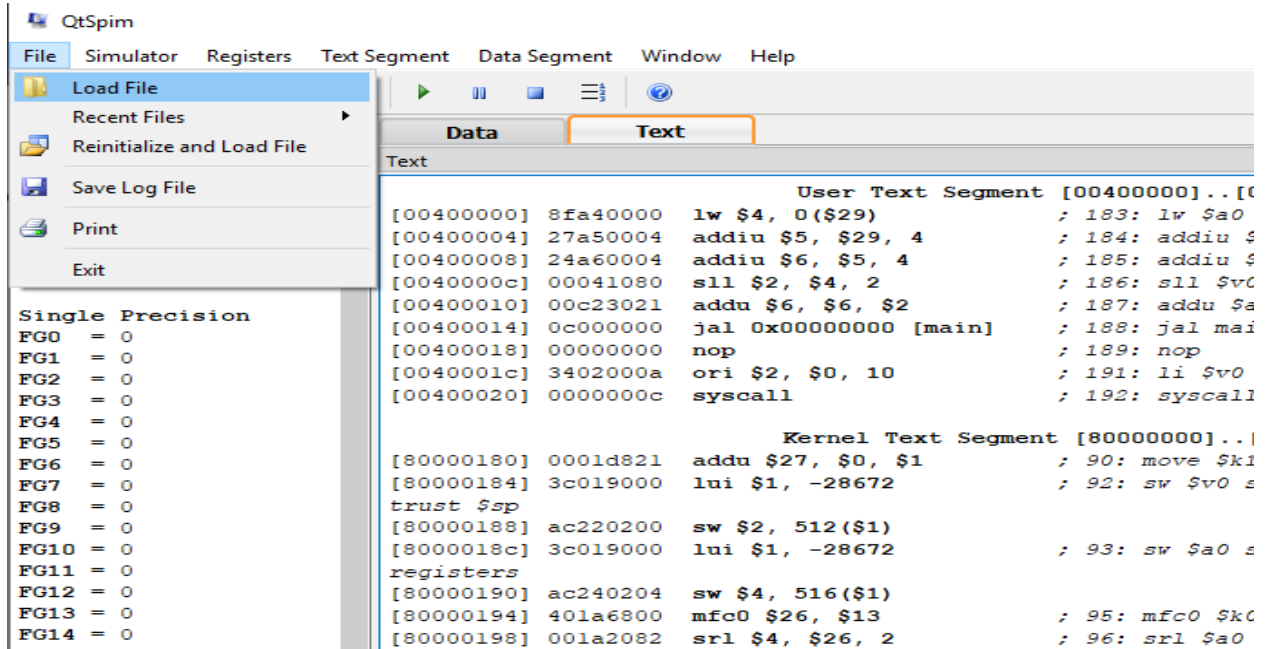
QtSpim

File Simulator Registers Text Segment Data Segment Window Help

Load File
Recent Files
Reinitialize and Load File
Save Log File
Print
Exit

Data Text

Text

User Text Segment [00400000]..[0
[00400000] 8fa40000 lw $4, 0($29) ; 183: lw $a0
[00400004] 27a50004 addiu $5, $29, 4 ; 184: addiu $
[00400008] 24a60004 addiu $6, $5, 4 ; 185: addiu $
[0040000c] 00041080 sll $2, $4, 2 ; 186: sll $v0
[00400010] 00c23021 addu $6, $6, $2 ; 187: addu $a
[00400014] 0c000000 jal 0x00000000 [main] ; 188: jal mai
[00400018] 00000000 nop ; 189: nop
[0040001c] 3402000a ori $2, $0, 10 ; 191: li $v0
[00400020] 0000000c syscall ; 192: syscall

Kernel Text Segment [80000000]..[
[80000180] 0001d821 addu $27, $0, $1 ; 90: move $k1
[80000184] 3c019000 lui $1, -28672 ; 92: sw $v0 s
trust $sp
[80000188] ac220200 sw $2, 512($1)
[8000018c] 3c019000 lui $1, -28672 ; 93: sw $a0 s
registers
[80000190] ac240204 sw $4, 516($1)
[80000194] 401a6800 mfc0 $26, $13 ; 95: mfc0 $k0
[80000198] 001a2082 srl $4, $26, 2 ; 96: srl $a0

Single Precision
FG0 = 0
FG1 = 0
FG2 = 0
FG3 = 0
FG4 = 0
FG5 = 0
FG6 = 0
FG7 = 0
FG8 = 0
FG9 = 0
FG10 = 0
FG11 = 0
FG12 = 0
FG13 = 0
FG14 = 0